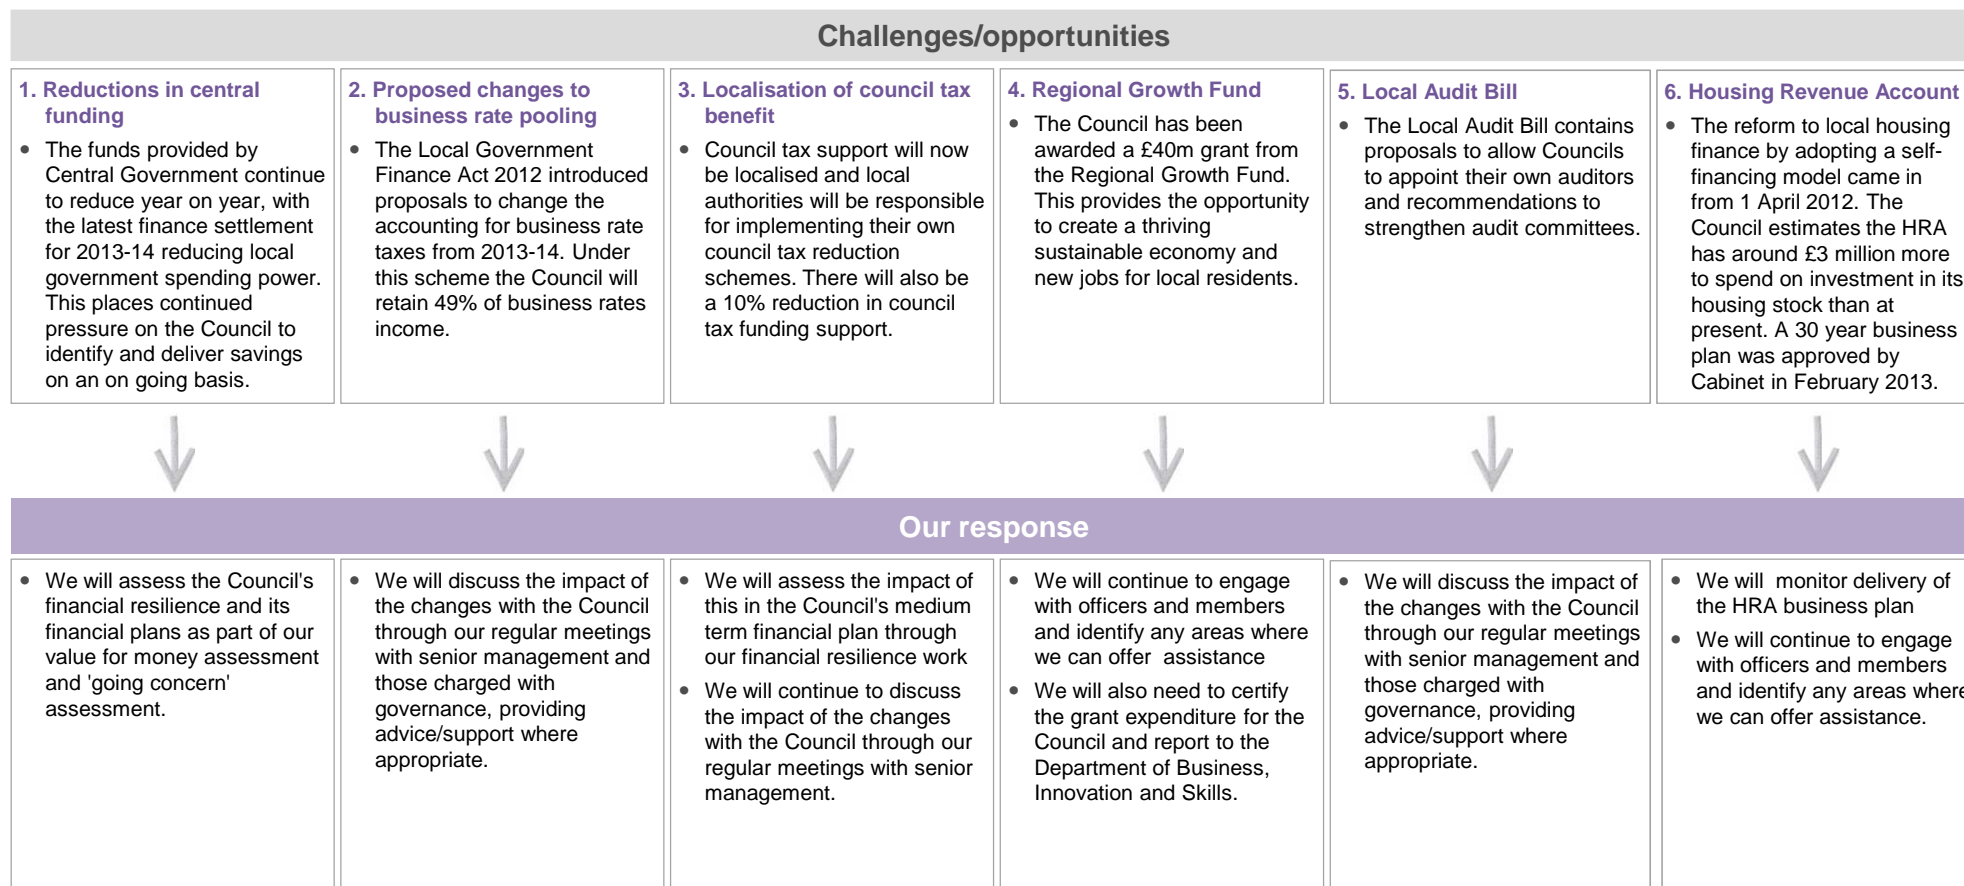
Challenges/opportunities

1. Reductions in central funding

- The funds provided by Central Government continue to reduce year on year, with the latest finance settlement for 2013-14 reducing local government spending power. This places continued pressure on the Council to identify and deliver savings on an on going basis.

2. Proposed changes to business rate pooling

- The Local Government Finance Act 2012 introduced proposals to change the accounting for business rate taxes from 2013-14. Under this scheme the Council will retain 49% of business rates income.

3. Localisation of council tax benefit

- Council tax support will now be localised and local authorities will be responsible for implementing their own council tax reduction schemes. There will also be a 10% reduction in council tax funding support.

4. Regional Growth Fund

- The Council has been awarded a £40m grant from the Regional Growth Fund. This provides the opportunity to create a thriving sustainable economy and new jobs for local residents.

5. Local Audit Bill

- The Local Audit Bill contains proposals to allow Councils to appoint their own auditors and recommendations to strengthen audit committees.

6. Housing Revenue Account

- The reform to local housing finance by adopting a self-financing model came in from 1 April 2012. The Council estimates the HRA has around £3 million more to spend on investment in its housing stock than at present. A 30 year business plan was approved by Cabinet in February 2013.

Our response

- We will assess the Council's financial resilience and its financial plans as part of our value for money assessment and 'going concern' assessment.

- We will discuss the impact of the changes with the Council through our regular meetings with senior management and those charged with governance, providing advice/support where appropriate.

- We will assess the impact of this in the Council's medium term financial plan through our financial resilience work
- We will continue to discuss the impact of the changes with the Council through our regular meetings with senior management.

- We will continue to engage with officers and members and identify any areas where we can offer assistance
- We will also need to certify the grant expenditure for the Council and report to the Department of Business, Innovation and Skills.

- We will discuss the impact of the changes with the Council through our regular meetings with senior management and those charged with governance, providing advice/support where appropriate.

- We will monitor delivery of the HRA business plan
- We will continue to engage with officers and members and identify any areas where we can offer assistance.